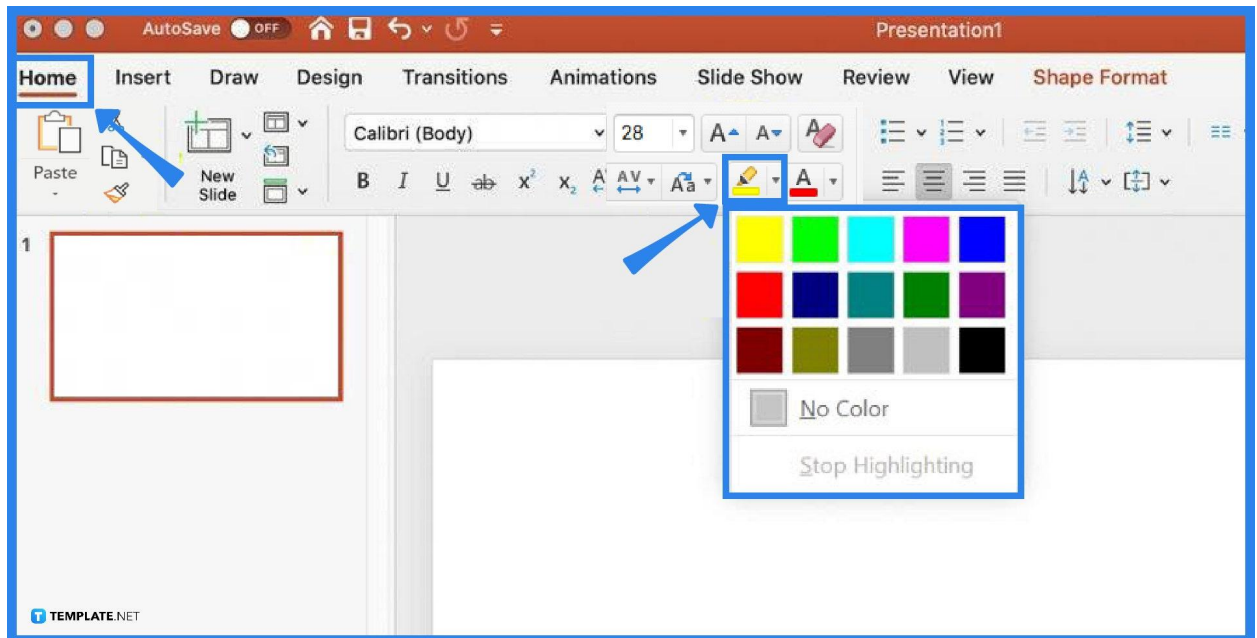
AutoSave OFF

Presentation1

Home Insert Draw Design Transitions Animations Slide Show Review View Shape Format

Paste

New Slide

Calibri (Body) 28

B I U ab $x^2$ $x_2$

1

No Color

Stop Highlighting

TEMPLATE.NET